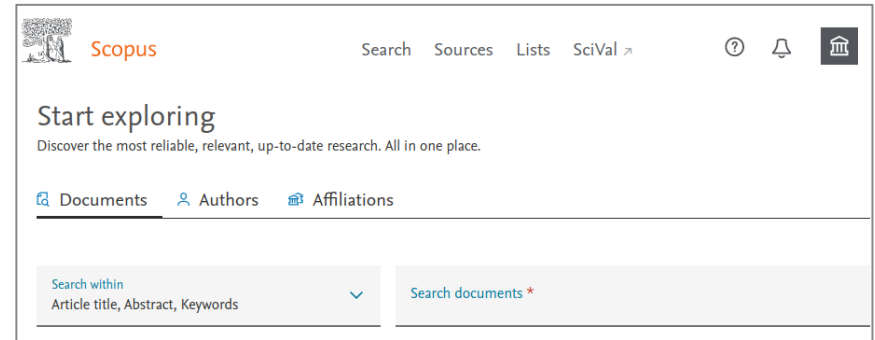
Scopus

Search Sources Lists SciVal ↗

Start exploring

Discover the most reliable, relevant, up-to-date research. All in one place.

Documents Authors Affiliations

Search within
Article title, Abstract, Keywords

Search documents *